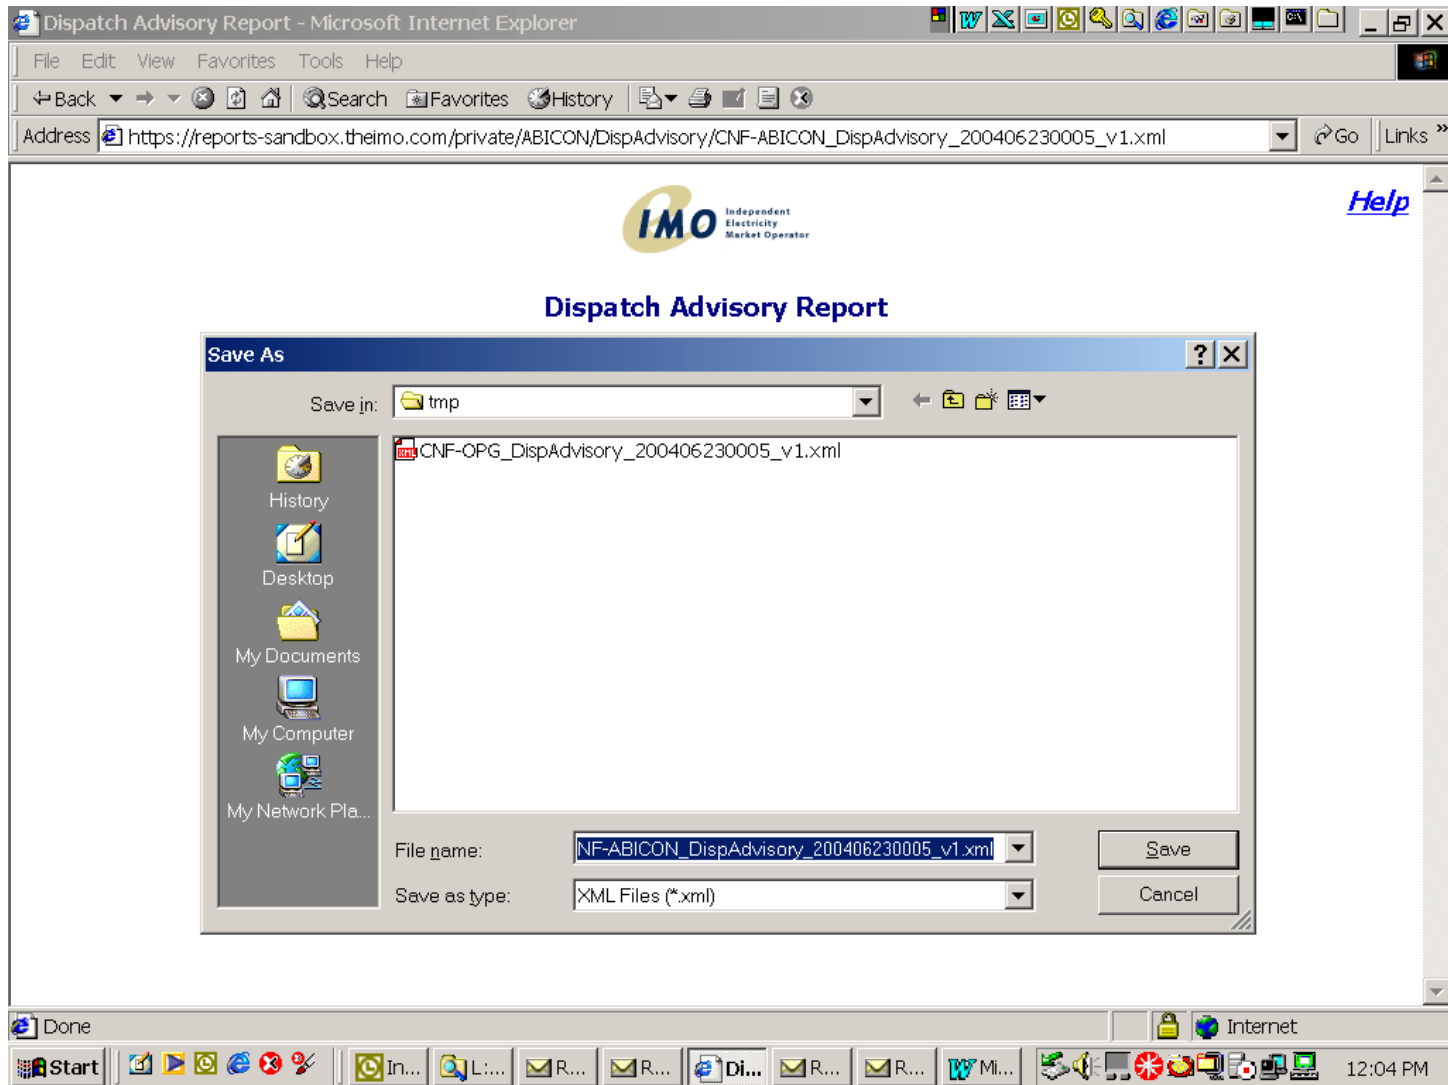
Dispatch Advisory Report - Microsoft Internet Explorer

File Edit View Favorites Tools Help

Back Search Favorites History

Address https://reports-sandbox.theimo.com/private/ABICON/DispAdvisory/CNF-ABICON_DispAdvisory_200406230005_v1.xml Go Links

IMO Independent Electricity Market Operator

Help

Dispatch Advisory Report

Save As

Save in: tmp

History
Desktop
My Documents
My Computer
My Network Pla...

CNF-OPG_DispAdvisory_200406230005_v1.xml

File name: NF-ABICON_DispAdvisory_200406230005_v1.xml

Save as type: XML Files (*.xml)

Save

Cancel

Done

Internet

Start In... L:... R... R... Di... R... R... Mi...

12:04 PM